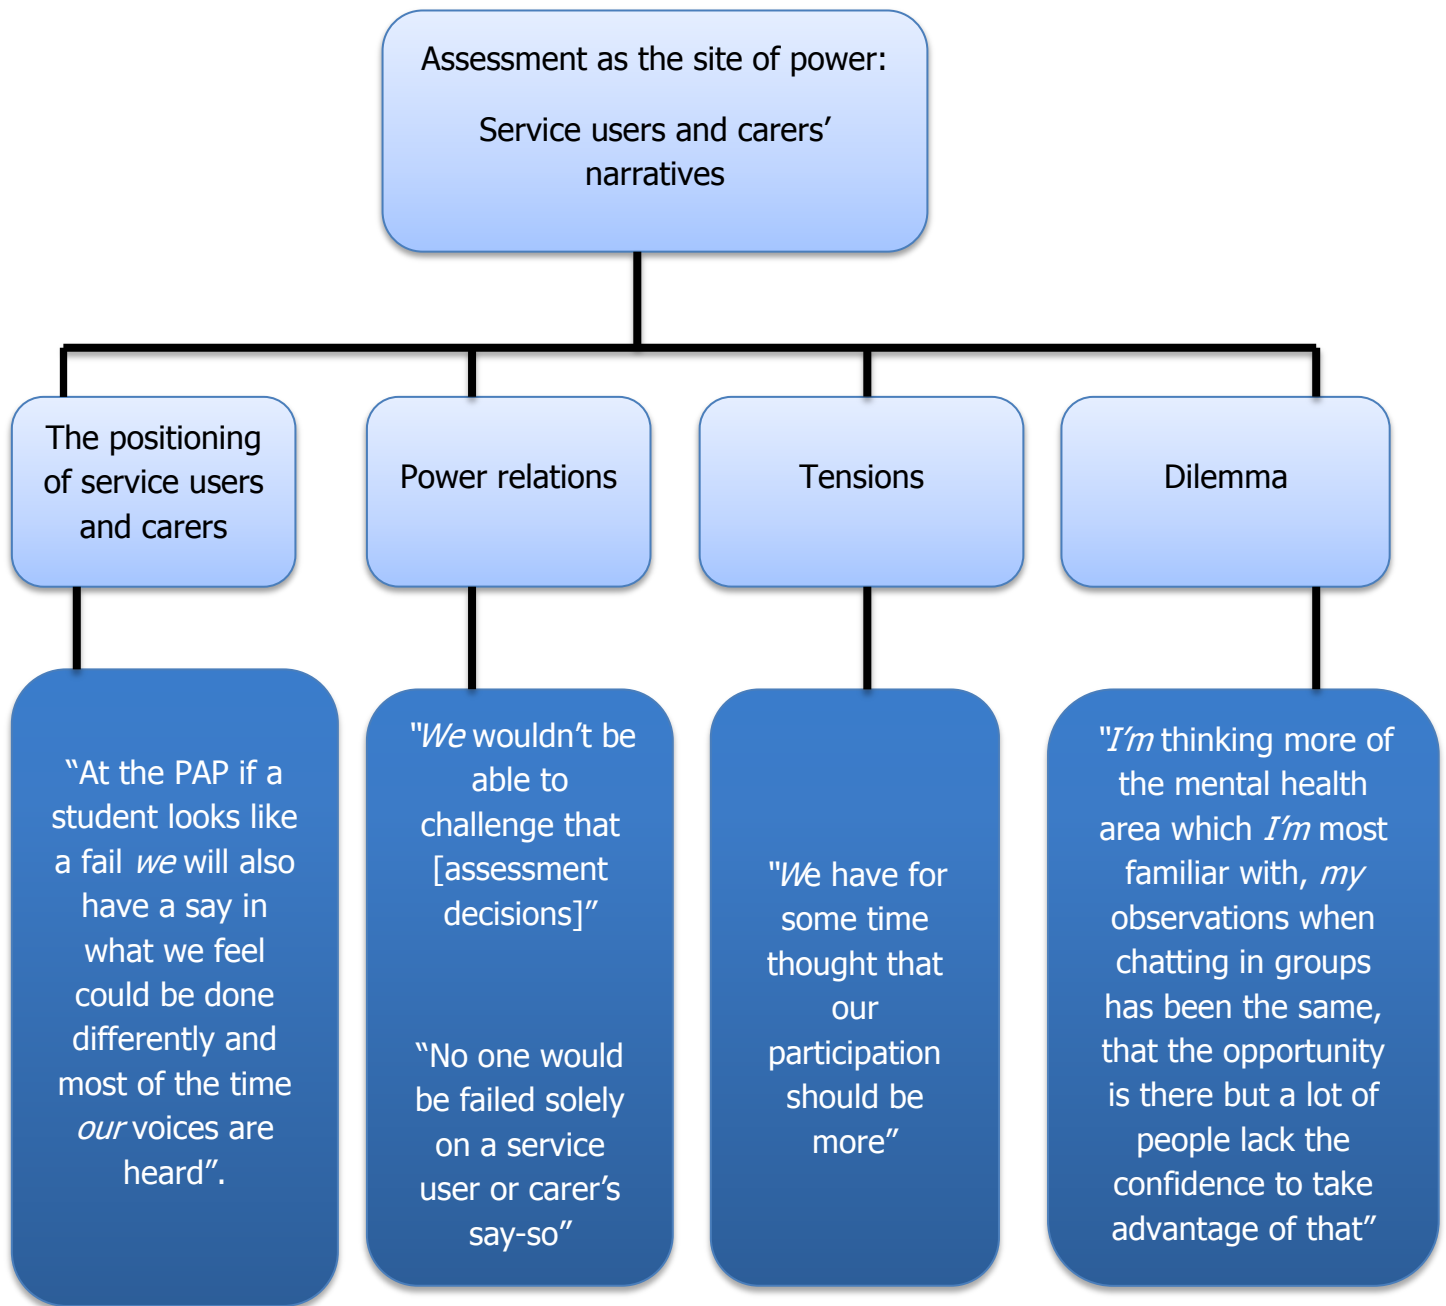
Assessment as the site of power:

Service users and carers' narratives

The positioning of service users and carers

"At the PAP if a student looks like a fail *we* will also have a say in what we feel could be done differently and most of the time *our* voices are heard".

Power relations

"*We* wouldn't be able to challenge that [assessment decisions]"

"No one would be failed solely on a service user or carer's say-so"

Tensions

"*We* have for some time thought that our participation should be more"

Dilemma

"*I'm* thinking more of the mental health area which *I'm* most familiar with, *my* observations when chatting in groups has been the same, that the opportunity is there but a lot of people lack the confidence to take advantage of that"